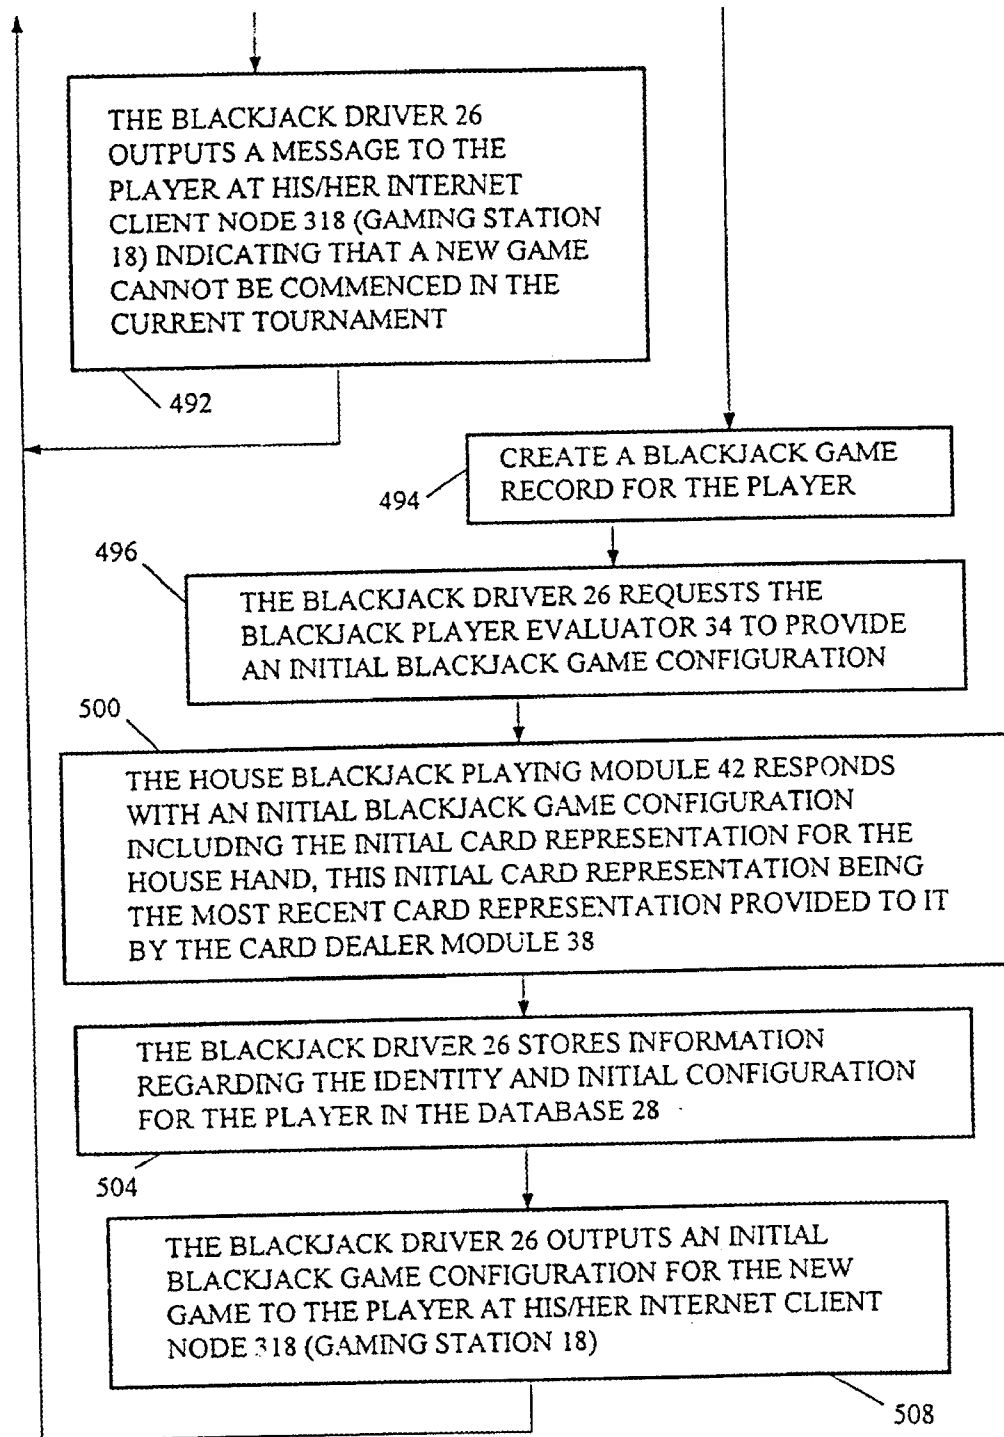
THE BLACKJACK DRIVER 26 OUTPUTS A MESSAGE TO THE PLAYER AT HIS/HER INTERNET CLIENT NODE 318 (GAMING STATION 18) INDICATING THAT A NEW GAME CANNOT BE COMMENCED IN THE CURRENT TOURNAMENT

492

CREATE A BLACKJACK GAME RECORD FOR THE PLAYER

494

496

THE BLACKJACK DRIVER 26 REQUESTS THE BLACKJACK PLAYER EVALUATOR 34 TO PROVIDE AN INITIAL BLACKJACK GAME CONFIGURATION

500

THE HOUSE BLACKJACK PLAYING MODULE 42 RESPONDS WITH AN INITIAL BLACKJACK GAME CONFIGURATION INCLUDING THE INITIAL CARD REPRESENTATION FOR THE HOUSE HAND, THIS INITIAL CARD REPRESENTATION BEING THE MOST RECENT CARD REPRESENTATION PROVIDED TO IT BY THE CARD DEALER MODULE 38

THE BLACKJACK DRIVER 26 STORES INFORMATION REGARDING THE IDENTITY AND INITIAL CONFIGURATION FOR THE PLAYER IN THE DATABASE 28

504

THE BLACKJACK DRIVER 26 OUTPUTS AN INITIAL BLACKJACK GAME CONFIGURATION FOR THE NEW GAME TO THE PLAYER AT HIS/HER INTERNET CLIENT NODE 318 (GAMING STATION 18)

508